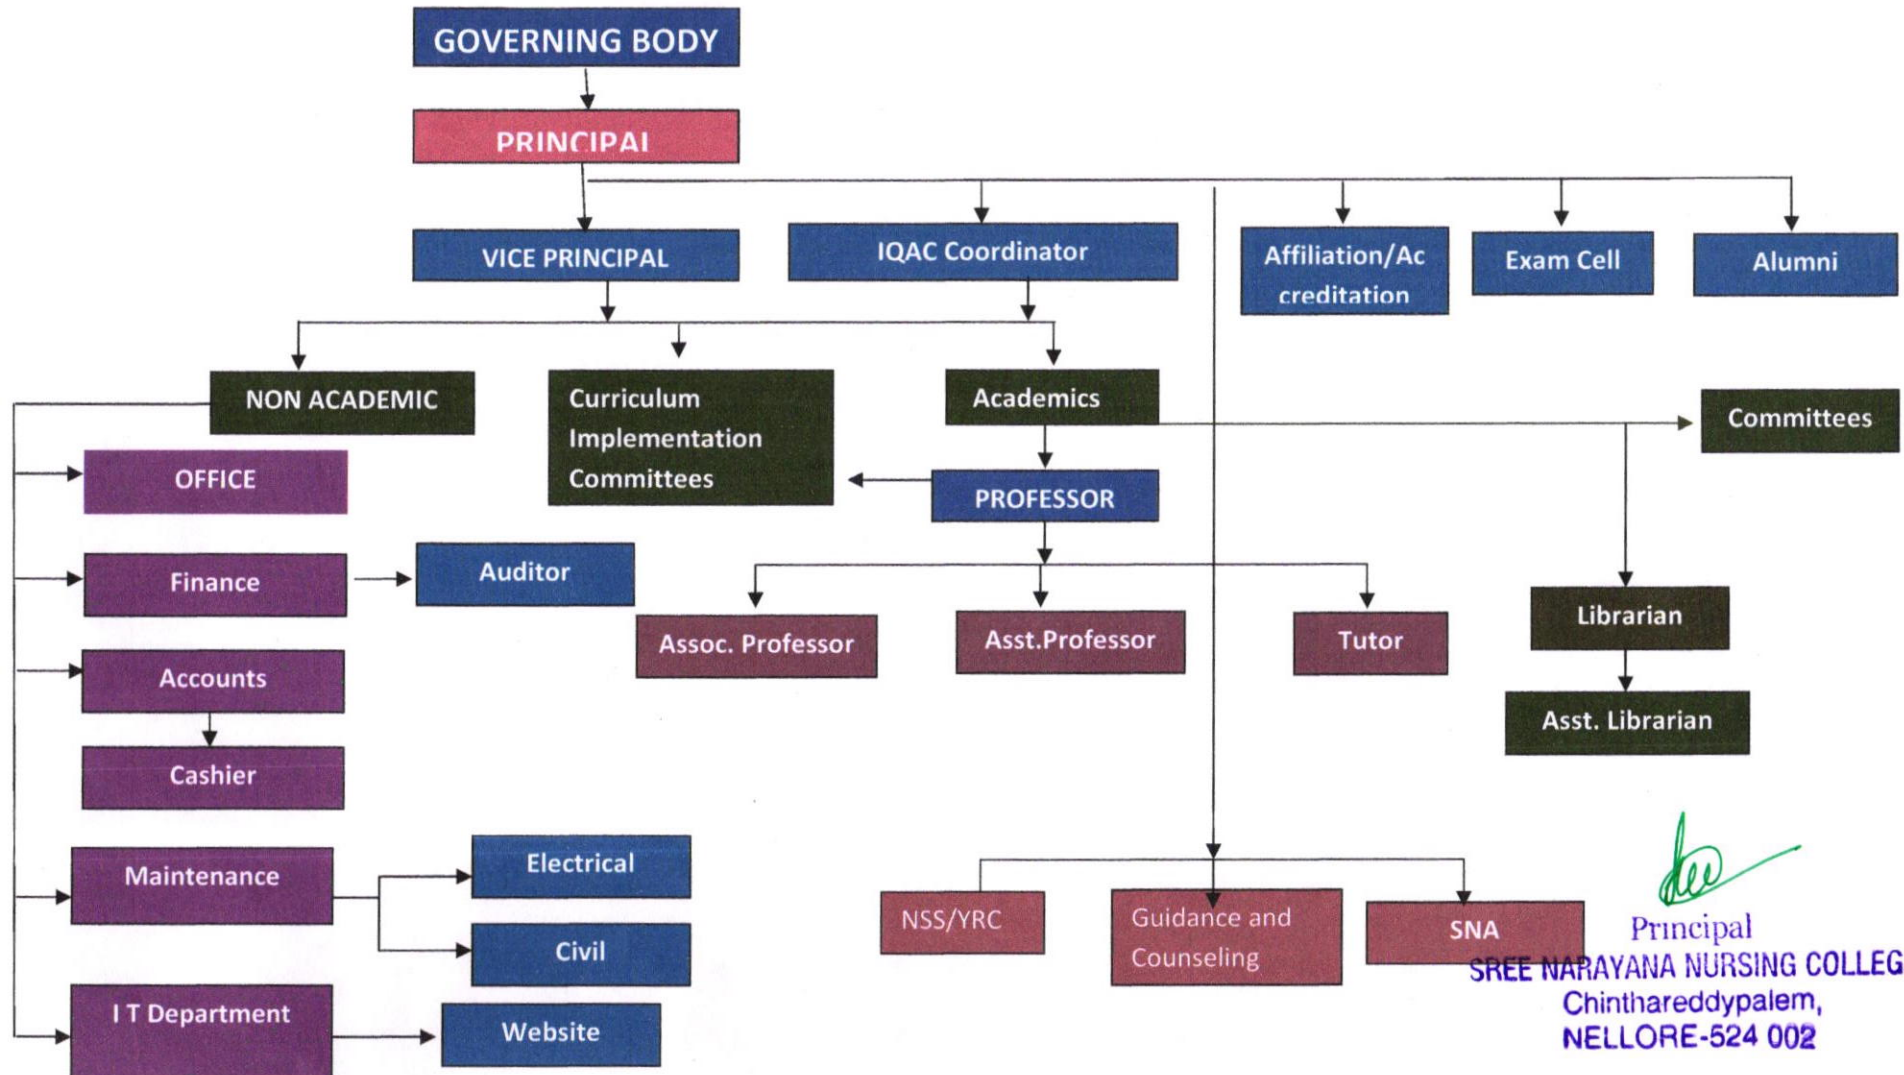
GOVERNING BODY

PRINCIPAL

VICE PRINCIPAL

IQAC Coordinator

Affiliation/Accreditation

Exam Cell

Alumni

NON ACADEMIC

Curriculum Implementation Committees

Academics

Committees

OFFICE

PROFESSOR

Finance

Auditor

Assoc. Professor

Asst.Professor

Tutor

Librarian

Accounts

Asst. Librarian

Cashier

Maintenance

Electrical

Civil

NSS/YRC

Guidance and Counseling

SNA

I T Department

Website

Principal
SREE NARAYANA NURSING COLLEG
Chinthareddypalem,
NELLORE-524 002